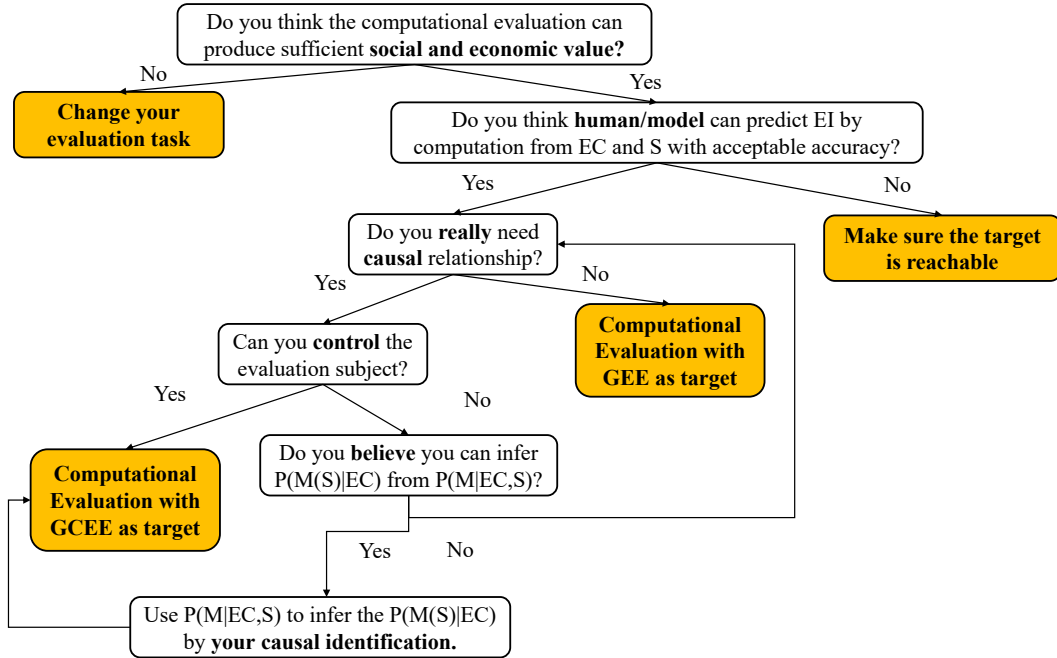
Do you think the computational evaluation can produce sufficient **social and economic value?**

No

**Change your evaluation task**

Yes

Do you think **human/model** can predict EI by computation from EC and S with acceptable accuracy?

Yes

No

**Make sure the target is reachable**

Do you **really** need **causal** relationship?

Yes

No

**Computational Evaluation with GEE as target**

Can you **control** the evaluation subject?

Yes

No

**Computational Evaluation with GCEE as target**

Do you **believe** you can infer P(M(S)|EC) from P(M|EC,S)?

Yes

No

Use P(M|EC,S) to infer the P(M(S)|EC) by **your causal identification.**